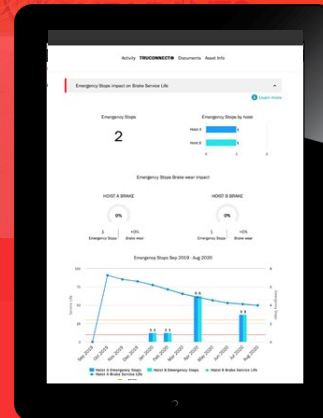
Activity TRUCONNECT® Documents Asset Info

Emergency Stops impact on Brake Service Life

Learn more

Emergency Stops

2

Emergency Stops by hoist

Hoist A

Hoist B

0 1 2

Emergency Stops Brake wear impact

HOIST A BRAKE

0%

1 Emergency Stops

+0% Brake wear

HOIST B BRAKE

0%

1 Emergency Stops

+0% Brake wear

Emergency Stops Sep 2019 - Aug 2020

Service Life

Emergency Stops

Sep 2019 Oct 2019 Nov 2019 Dec 2019 Jan 2020 Feb 2020 Mar 2020 Apr 2020 May 2020 Jun 2020 Jul 2020 Aug 2020

Hoist A Emergency Stops Hoist B Emergency Stops Hoist A Brake Service Life